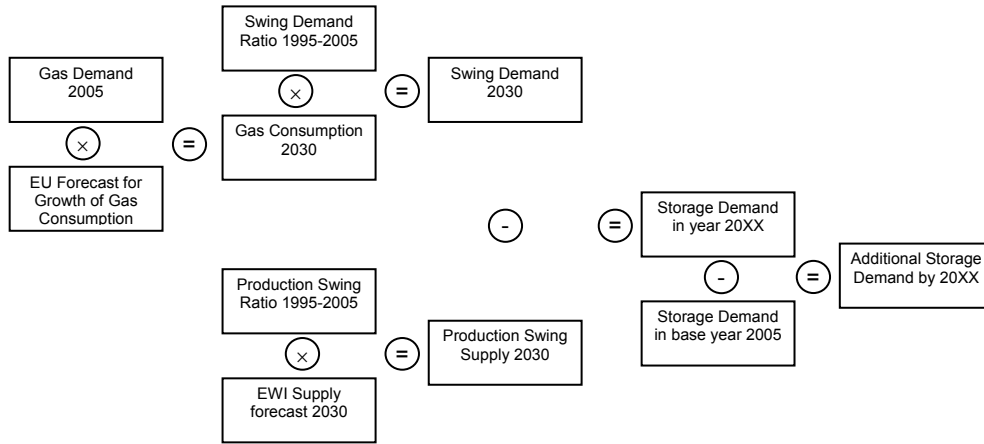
Gas Demand 2005

$\times$

EU Forecast for Growth of Gas Consumption

=

Swing Demand Ratio 1995-2005

$\times$

Gas Consumption 2030

=

Swing Demand 2030

-

=

Storage Demand in year 20XX

-

Storage Demand in base year 2005

=

Additional Storage Demand by 20XX

Production Swing Ratio 1995-2005

$\times$

EWI Supply forecast 2030

=

Production Swing Supply 2030